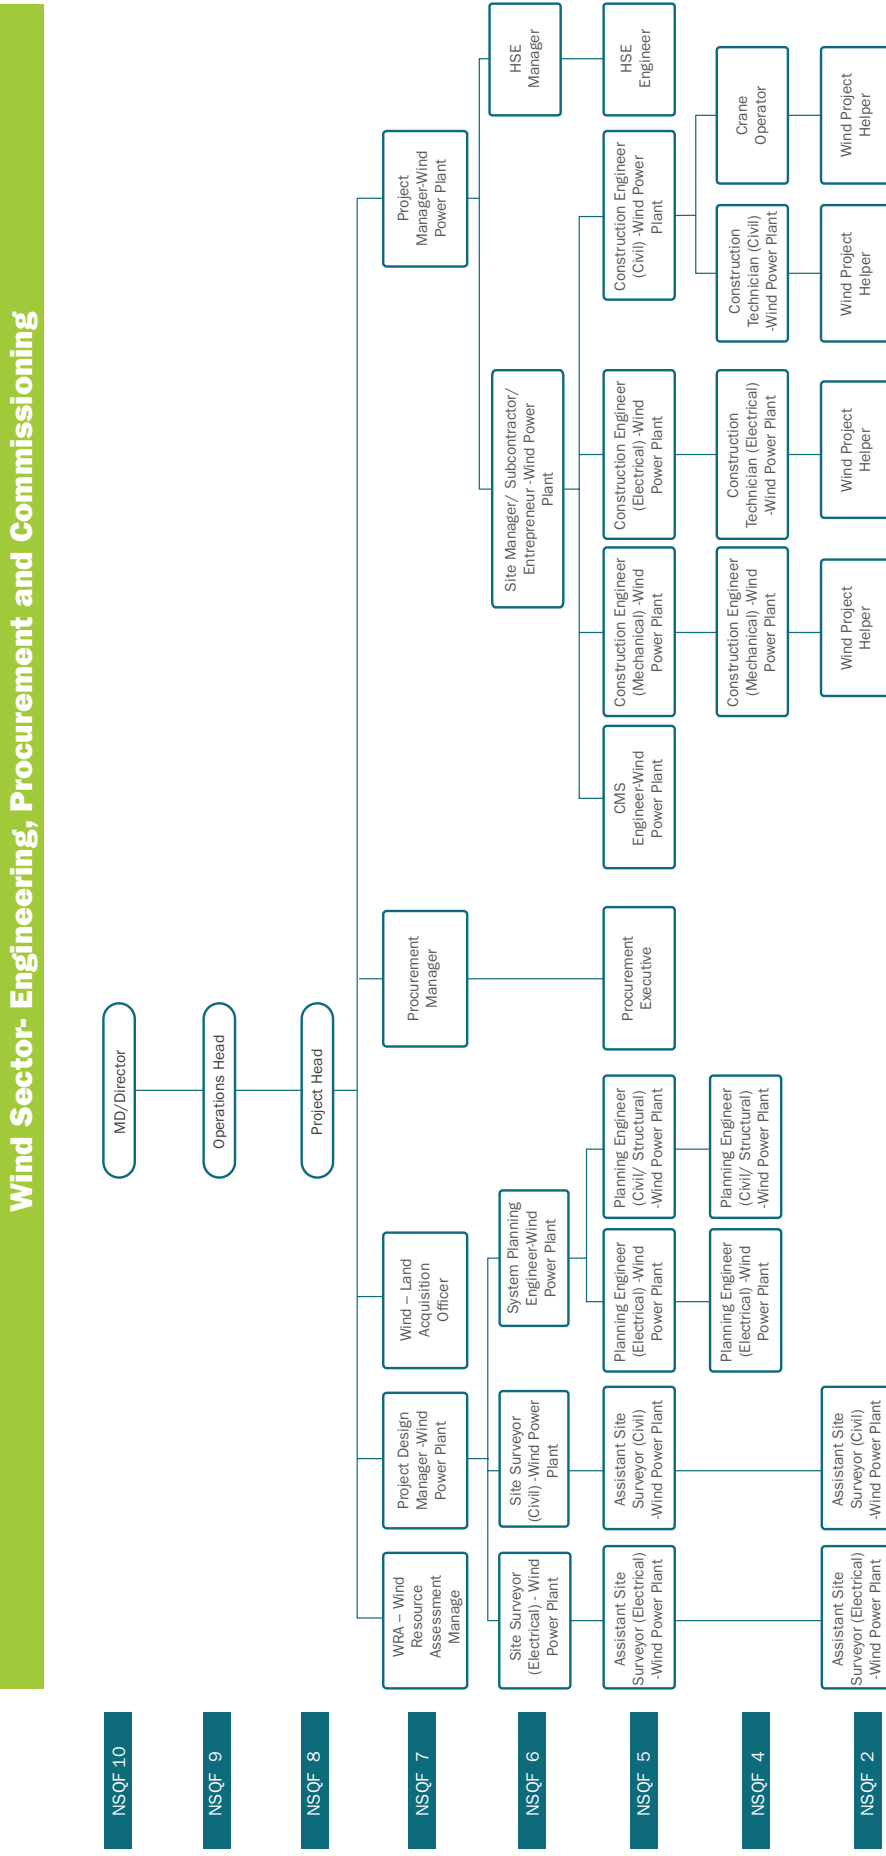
Wind Sector- Engineering, Procurement and Commissioning

NSQF 10
NSQF 9
NSQF 8
NSQF 7
NSQF 6
NSQF 5
NSQF 4
NSQF 2

MD/Director

Operations Head

Project Head

WRA – Wind Resource Assessment Manage

Project Design Manager -Wind Power Plant

Wind – Land Acquisition Officer

Procurement Manager

Project Manager-Wind Power Plant

HSE Manager

Site Surveyor (Electrical) - Wind Power Plant

Site Surveyor (Civil) -Wind Power Plant

System Planning Engineer-Wind Power Plant

Procurement Executive

Site Manager/ Subcontractor/ Entrepreneur -Wind Power Plant

HSE Engineer

Assistant Site Surveyor (Electrical) -Wind Power Plant

Assistant Site Surveyor (Civil) -Wind Power Plant

Planning Engineer (Electrical) -Wind Power Plant

Planning Engineer (Civil/ Structural) -Wind Power Plant

CMS Engineer-Wind Power Plant

Construction Engineer (Mechanical) -Wind Power Plant

Construction Engineer (Electrical) -Wind Power Plant

Construction Engineer (Civil) -Wind Power Plant

Planning Engineer (Electrical) -Wind Power Plant

Planning Engineer (Civil/ Structural) -Wind Power Plant

Construction Engineer (Mechanical) -Wind Power Plant

Construction Technician (Electrical) -Wind Power Plant

Construction Technician (Civil) -Wind Power Plant

Crane Operator

Assistant Site Surveyor (Electrical) -Wind Power Plant

Assistant Site Surveyor (Civil) -Wind Power Plant

Wind Project Helper

Wind Project Helper

Wind Project Helper

Wind Project Helper